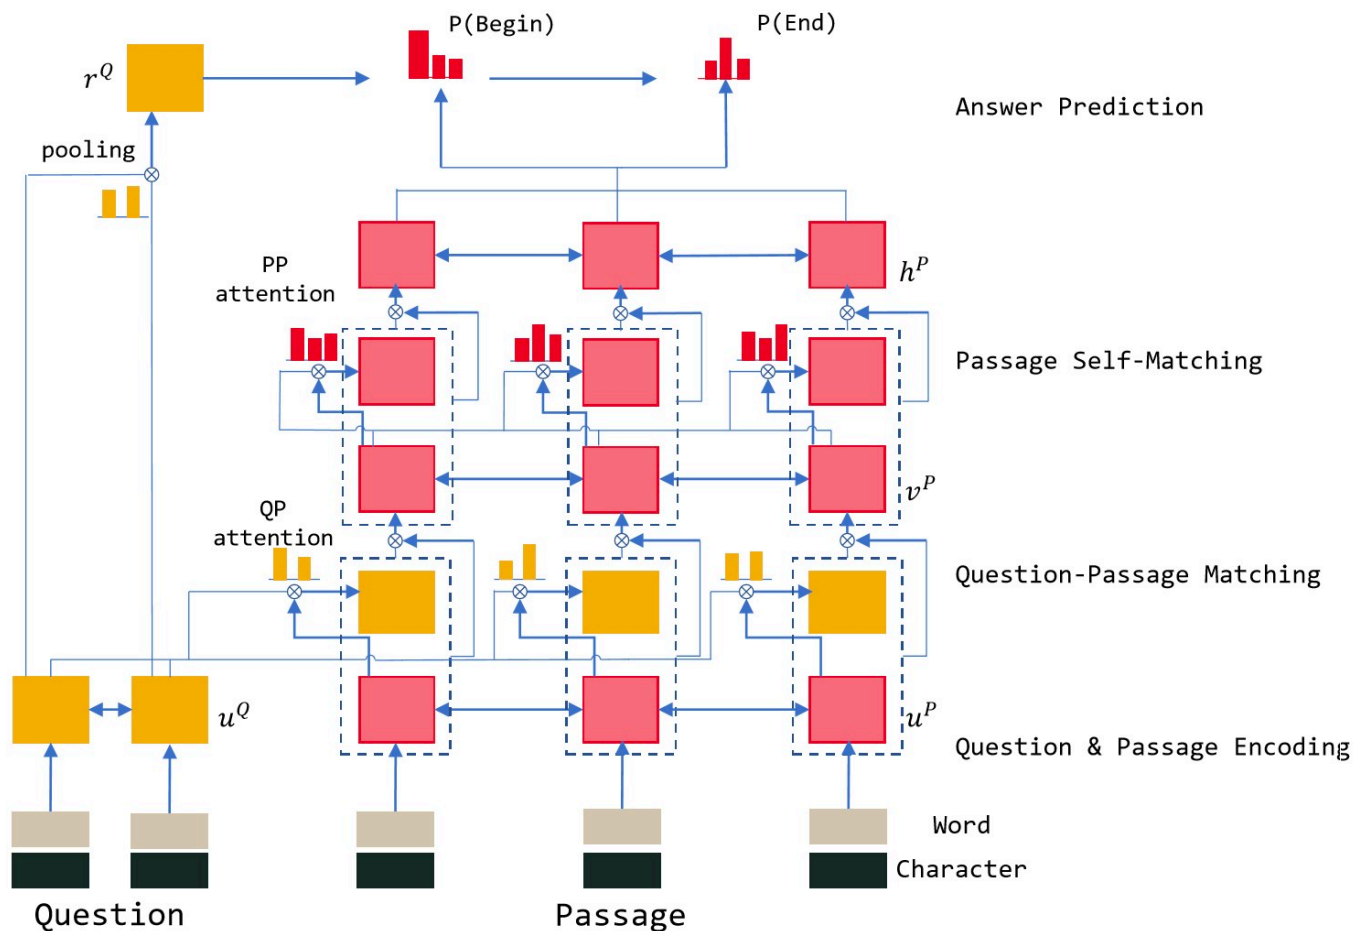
$r^Q$

P(Begin)

P(End)

Answer Prediction

pooling

PP attention

$h^P$

Passage Self-Matching

$v^P$

QP attention

Question-Passage Matching

$u^Q$

$u^P$

Question & Passage Encoding

Word

Character

Question

Passage